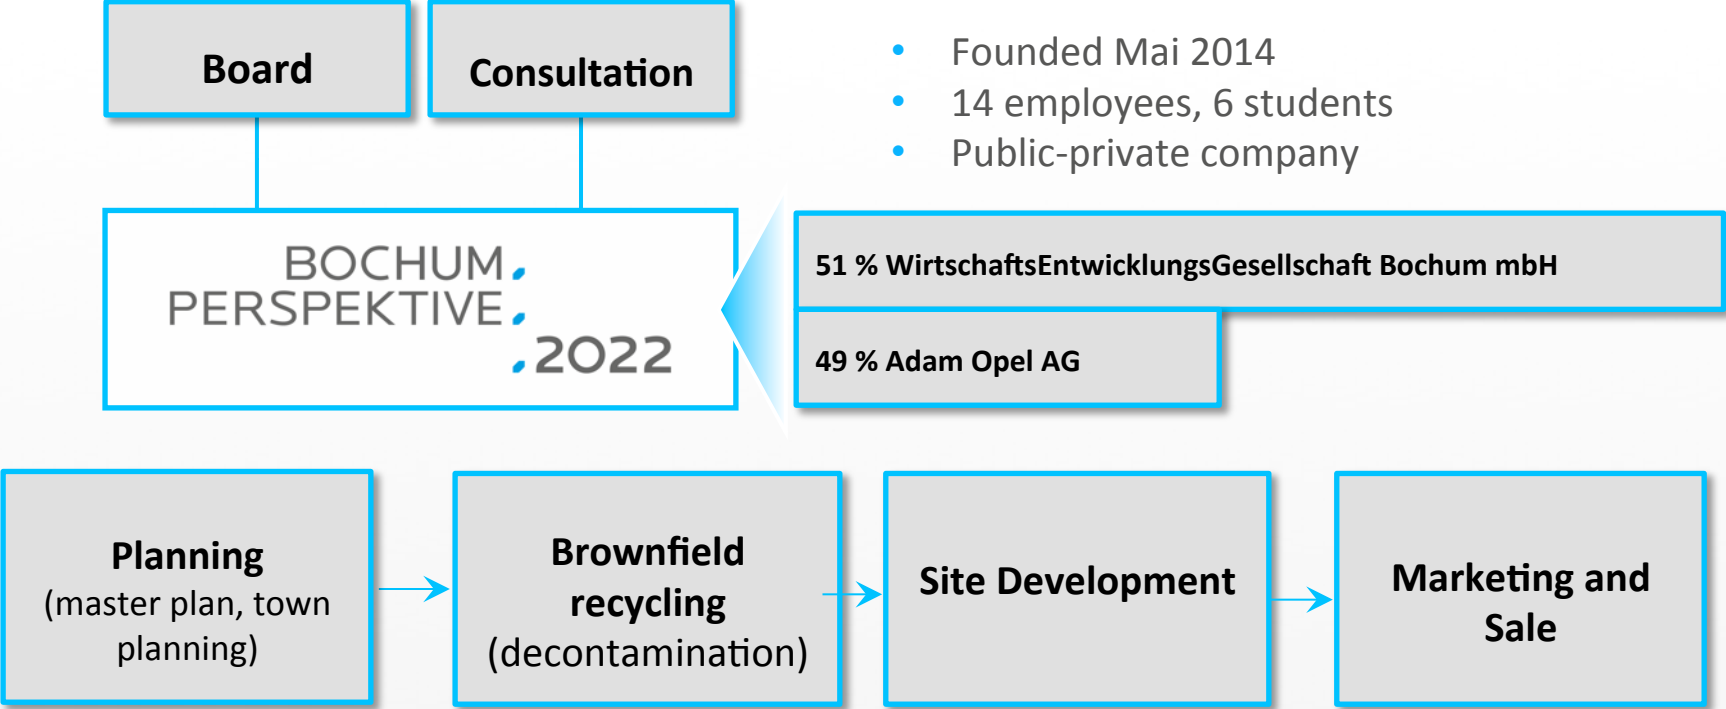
Board

Consultation

- Founded Mai 2014
- 14 employees, 6 students
- Public-private company

BOCHUM
PERSPEKTIVE
2022

51 % WirtschaftsEntwicklungsGesellschaft Bochum mbH

49 % Adam Opel AG

Planning
(master plan, town planning)

Brownfield recycling
(decontamination)

Site Development

Marketing and Sale